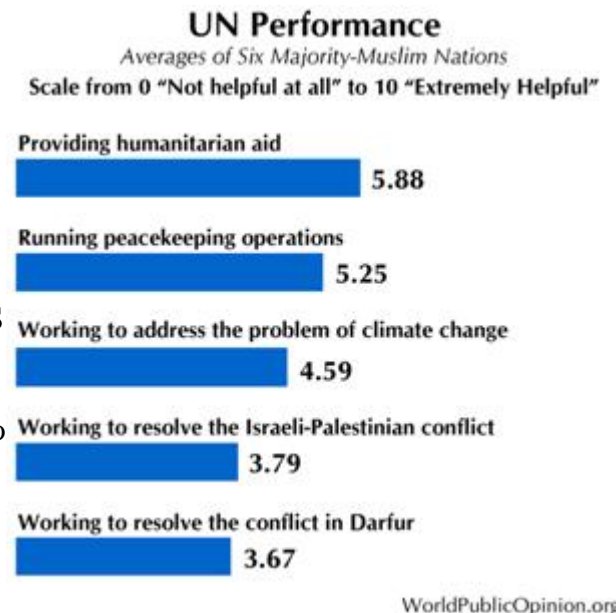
UN Performance
Averages of Six Majority-Muslim Nations
Scale from 0 "Not helpful at all" to 10 "Extremely Helpful"

Providing humanitarian aid
5.88

Running peacekeeping operations
5.25

Working to address the problem of climate change
4.59

Working to resolve the Israeli-Palestinian conflict
3.79

Working to resolve the conflict in Darfur
3.67

WorldPublicOpinion.org